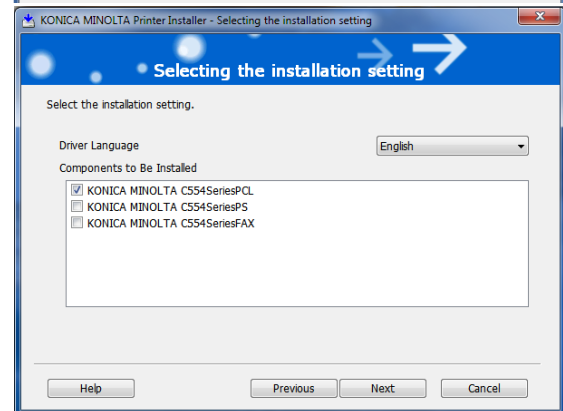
KONICA MINOLTA Printer Installer - Selecting the installation setting

Selecting the installation setting

Select the installation setting.

Driver Language

English

Components to Be Installed

KONICA MINOLTA C554SeriesPCL
KONICA MINOLTA C554SeriesPS
KONICA MINOLTA C554SeriesFAX

Help

Previous

Next

Cancel